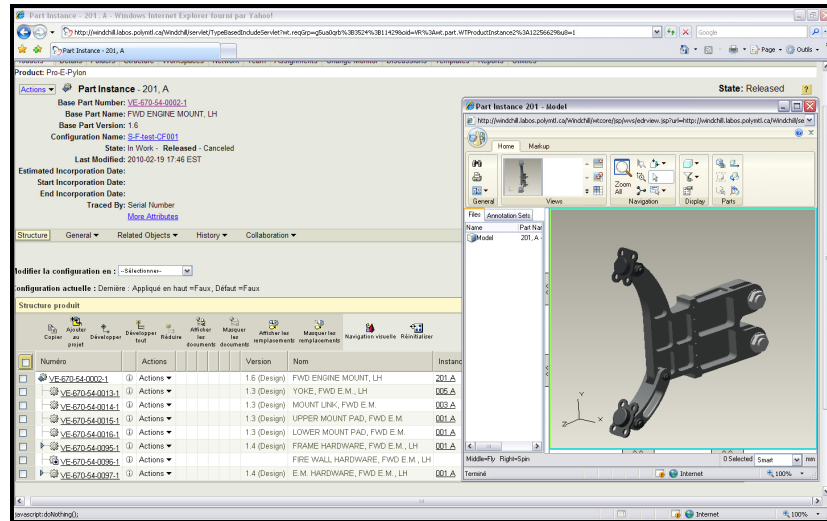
Part Instance - 201, A - Windows Internet Explorer fourni par Yahoo!
http://windchill.labos.polymtl.ca/Windchill/servlet/TypeBasedIncludeServlet?wt.reqGrp=g5ua0qrb%3B3524%3B11429&oid=VR%3Awt.part.WTProductInstance2%3A122566296&u8=1
Google
Part Instance - 201, A
Page
Outils
Product: Pro-E-Pylon
Actions
Part Instance - 201, A
State: Released
Base Part Number: VE-670-54-0002-1
Base Part Name: FWD ENGINE MOUNT, LH
Base Part Version: 1.6
Configuration Name: S-F-test-CF001
State: In Work - Released - Canceled
Last Modified: 2010-02-19 17:46 EST
Estimated Incorporation Date:
Start Incorporation Date:
End Incorporation Date:
Traced By: Serial Number
More Attributes
Structure General Related Objects History Collaboration
Modifier la configuration en : --Sélectionner--
Configuration actuelle : Dernière : Appliqué en haut =Faux, Défaut =Faux
Structure produit
Copier Ajouter au projet Développer Développer tout Réduire Afficher les documents Masquer les documents Afficher les remplacements Masquer les remplacements Navigation visuelle Réinitialiser

| | Numéro | Actions | Version | Nom | Instanc |
|---|---|---|---|---|---|
| | VE-670-54-0002-1 | Actions | 1.6 (Design) | FWD ENGINE MOUNT, LH | 201 A |
| | VE-670-54-0013-1 | Actions | 1.3 (Design) | YOKE, FWD E.M., LH | 005 A |
| | VE-670-54-0014-1 | Actions | 1.3 (Design) | MOUNT LINK, FWD E.M. | 003 A |
| | VE-670-54-0015-1 | Actions | 1.3 (Design) | UPPER MOUNT PAD, FWD E.M. | 001 A |
| | VE-670-54-0016-1 | Actions | 1.3 (Design) | LOWER MOUNT PAD, FWD E.M. | 001 A |
| | VE-670-54-0095-1 | Actions | 1.4 (Design) | FRAME HARDWARE, FWD E.M., LH | 001 A |
| | VE-670-54-0096-1 | Actions | | FIRE WALL HARDWARE, FWD E.M., LH | |
| | VE-670-54-0097-1 | Actions | 1.4 (Design) | E.M. HARDWARE, FWD E.M., LH | 001 A |

Part Instance 201 - Model
http://windchill.labos.polymtl.ca/Windchill/wtcore/jsp/wvs/edrview.jsp?url=http://windchill.labos.polymtl.ca/Windchill/se
Home Markup
General Views Zoom All Navigation Display Parts
Files Annotation Sets
Name Part Nar
Model 201, A
Middle=Fly Right=Spin
0 Selected Smart mm
Terminé Internet 100%
javascript:doNothing(); Internet 100%